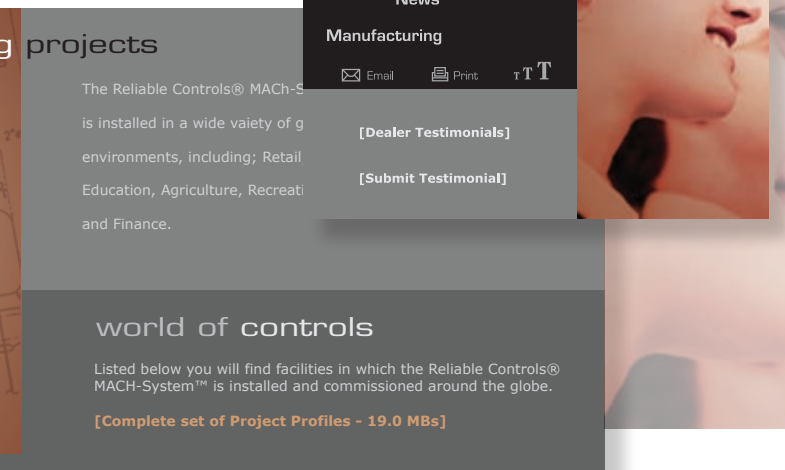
g projects

The Reliable Controls® MACh-S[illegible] is installed in a wide vaiety of g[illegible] environments, including; Retail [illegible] Education, Agriculture, Recreati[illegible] and Finance.

News

Manufacturing

Email Print T T T

[Dealer Testimonials]

[Submit Testimonial]

world of controls

Listed below you will find facilities in which the Reliable Controls® MACH-System™ is installed and commissioned around the globe.

[Complete set of Project Profiles - 19.0 MBs]